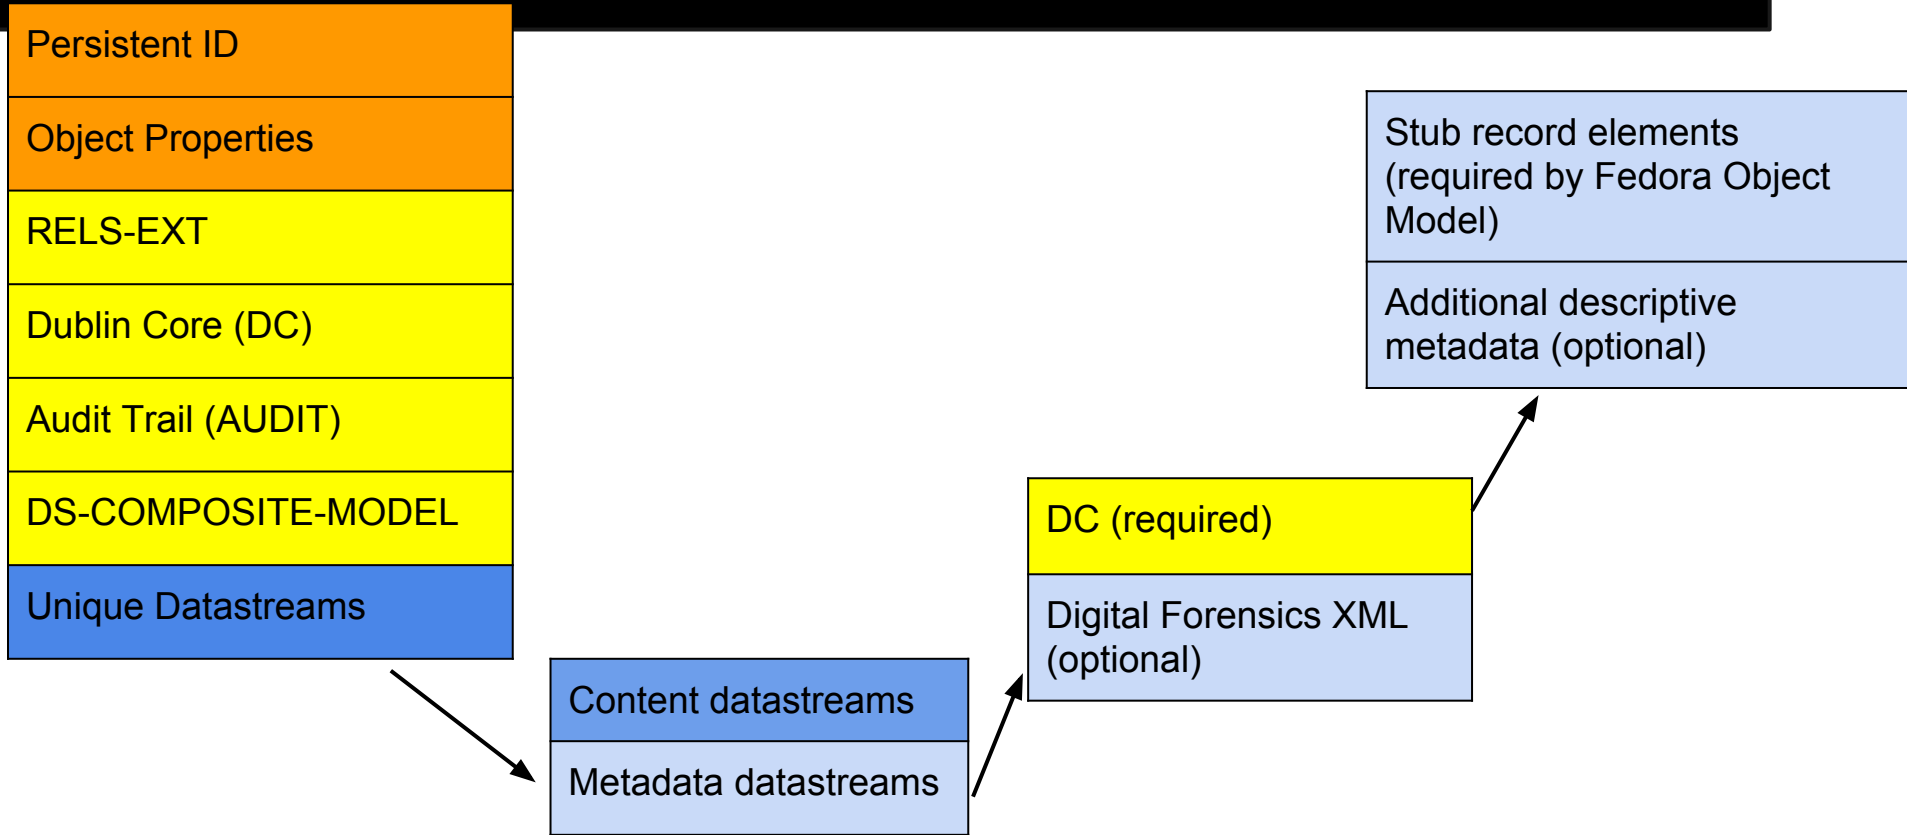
Persistent ID

Object Properties

RELS-EXT

Dublin Core (DC)

Audit Trail (AUDIT)

DS-COMPOSITE-MODEL

Unique Datastreams

Content datastreams

Metadata datastreams

DC (required)

Digital Forensics XML (optional)

Stub record elements (required by Fedora Object Model)

Additional descriptive metadata (optional)